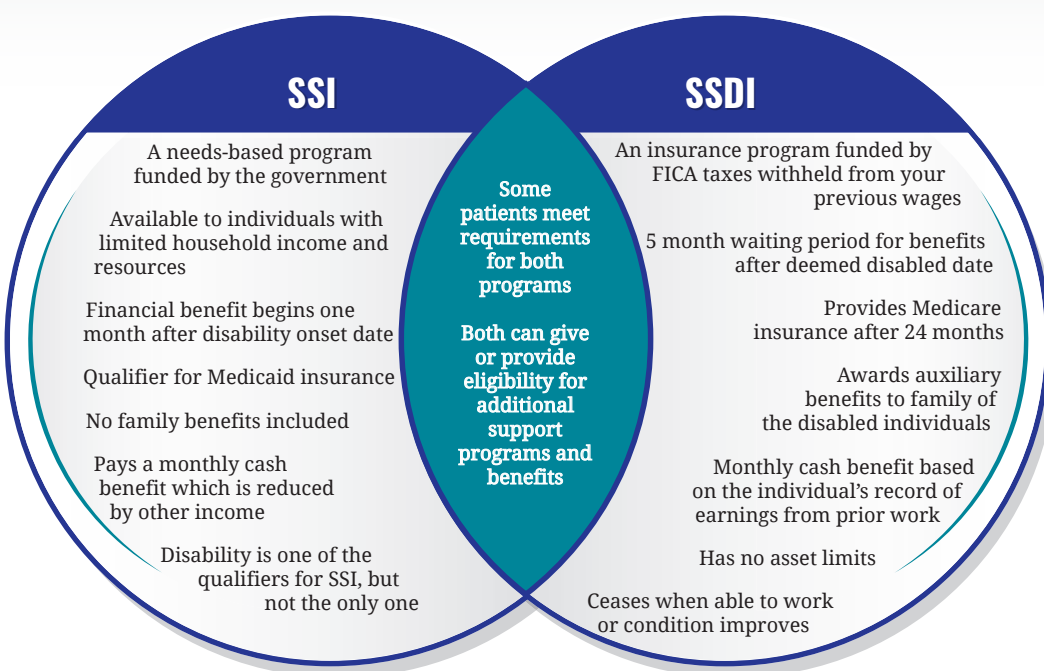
SSI

A needs-based program funded by the government

Available to individuals with limited household income and resources

Financial benefit begins one month after disability onset date

Qualifier for Medicaid insurance

No family benefits included

Pays a monthly cash benefit which is reduced by other income

Disability is one of the qualifiers for SSI, but not the only one

Some patients meet requirements for both programs

Both can give or provide eligibility for additional support programs and benefits

SSDI

An insurance program funded by FICA taxes withheld from your previous wages

5 month waiting period for benefits after deemed disabled date

Provides Medicare insurance after 24 months

Awards auxiliary benefits to family of the disabled individuals

Monthly cash benefit based on the individual's record of earnings from prior work

Has no asset limits

Ceases when able to work or condition improves